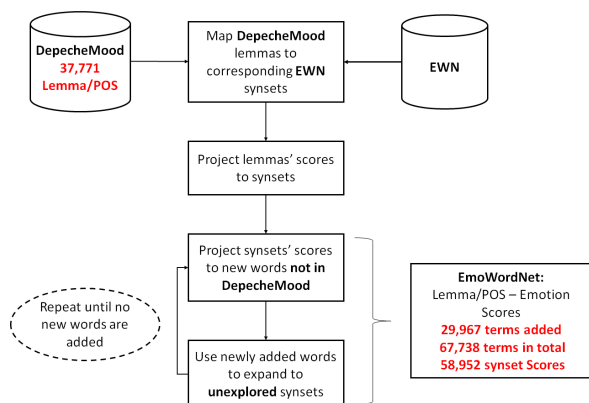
DepecheMood
37,771
Lemma/POS

Map DepecheMood lemmas to corresponding EWN synsets

EWN

Project lemmas' scores to synsets

Project synsets' scores to new words not in DepecheMood

Repeat until no new words are added

Use newly added words to expand to unexplored synsets

EmoWordNet:
Lemma/POS – Emotion Scores
29,967 terms added
67,738 terms in total
58,952 synset Scores